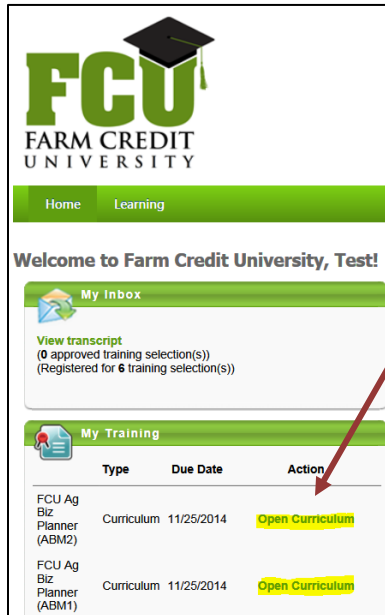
FCU
FARM CREDIT
UNIVERSITY

Home
Learning

Welcome to Farm Credit University, Test!

My Inbox

View transcript
(0 approved training selection(s))
(Registered for 6 training selection(s))

My Training

|  | Type | Due Date | Action |
|---|---|---|---|
| FCU Ag Biz Planner (ABM2) | Curriculum | 11/25/2014 | Open Curriculum |
| FCU Ag Biz Planner (ABM1) | Curriculum | 11/25/2014 | Open Curriculum |